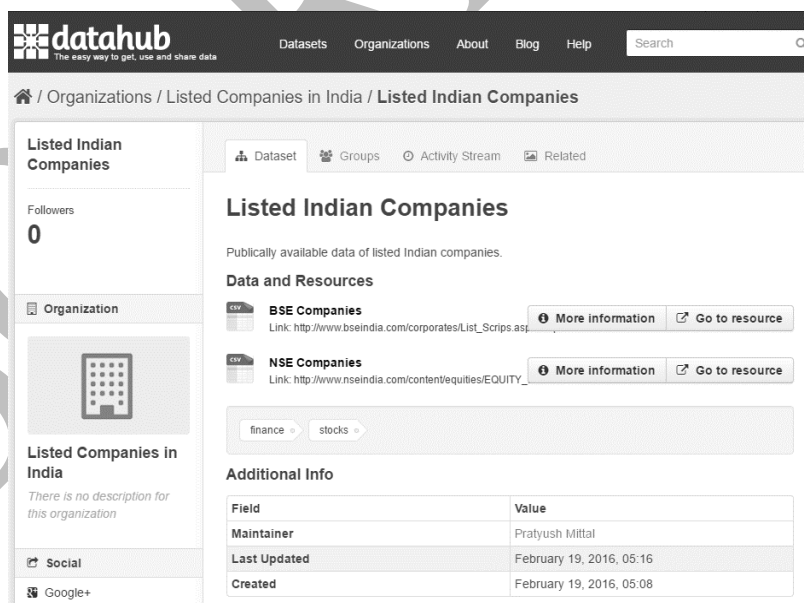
datahub
The easy way to get, use and share data

Datasets Organizations About Blog Help Search

/ Organizations / Listed Companies in India / **Listed Indian Companies**

Listed Indian Companies

Followers
0

Organization

Listed Companies in India
There is no description for this organization

Social
Google+

Dataset Groups Activity Stream Related

Listed Indian Companies

Publically available data of listed Indian companies.

Data and Resources

CSV
BSE Companies
Link: http://www.bseindia.com/corporates/List_Scrips.asp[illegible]
More information Go to resource

CSV
NSE Companies
Link: http://www.nseindia.com/content/equities/EQUITY_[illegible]
More information Go to resource

finance stocks

Additional Info

| Field | Value |
|---|---|
| Maintainer | Pratyush Mittal |
| Last Updated | February 19, 2016, 05:16 |
| Created | February 19, 2016, 05:08 |